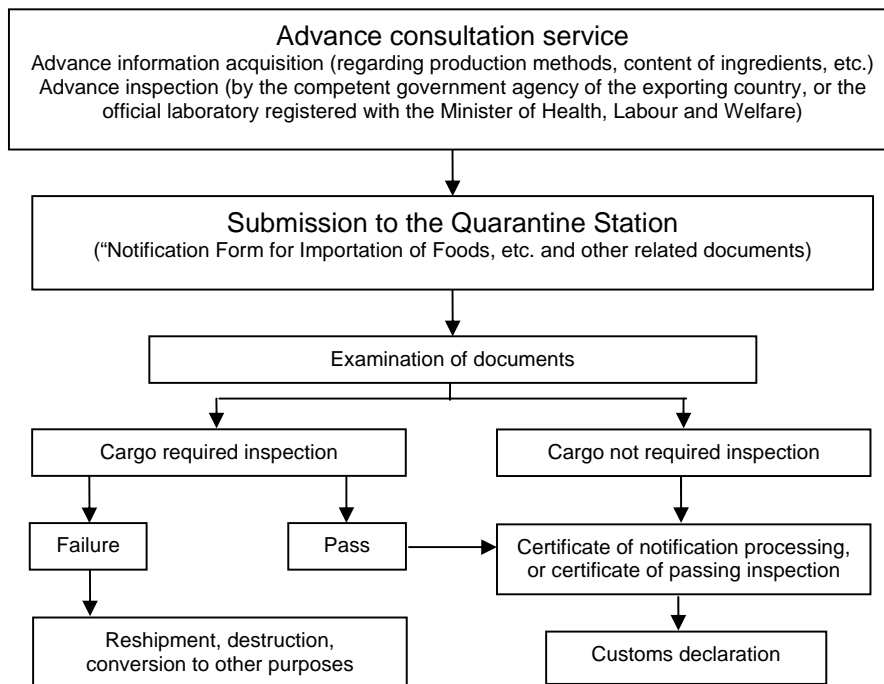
Advance consultation service
Advance information acquisition (regarding production methods, content of ingredients, etc.)
Advance inspection (by the competent government agency of the exporting country, or the official laboratory registered with the Minister of Health, Labour and Welfare)

Submission to the Quarantine Station
("Notification Form for Importation of Foods, etc. and other related documents)

Examination of documents

Cargo required inspection

Cargo not required inspection

Failure

Pass

Certificate of notification processing, or certificate of passing inspection

Reshipment, destruction, conversion to other purposes

Customs declaration